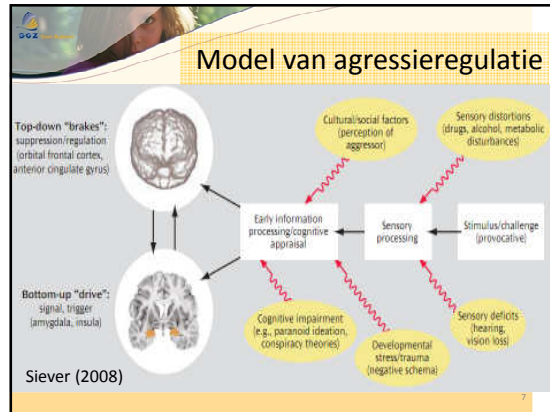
GGZ

Model van agressieregulatie

Top-down "brakes": suppression/regulation (orbital frontal cortex, anterior cingulate gyrus)

Bottom-up "drive": signal, trigger (amygdala, insula)

Cultural/social factors (perception of aggressor)

Sensory distortions (drugs, alcohol, metabolic disturbances)

Early information processing/cognitive appraisal

Sensory processing

Stimulus/challenge (provocative)

Cognitive impairment (e.g., paranoid ideation, conspiracy theories)

Developmental stress/trauma (negative schema)

Sensory deficits (hearing, vision loss)

Siever (2008)

7